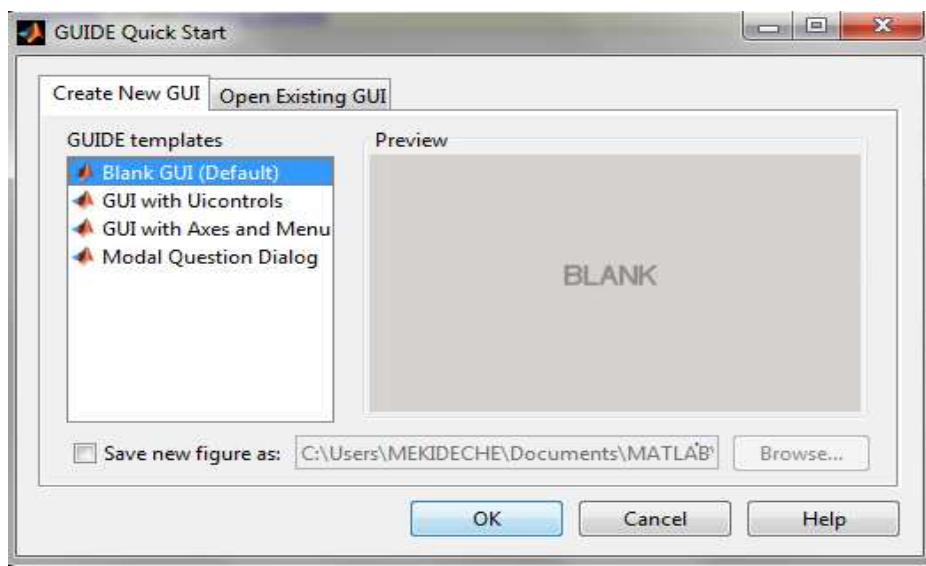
GUIDE Quick Start

Create New GUI | Open Existing GUI

GUIDE templates
Blank GUI (Default)
GUI with Uicontrols
GUI with Axes and Menu
Modal Question Dialog

Preview

BLANK

Save new figure as: C:\Users\MEKIDECHE\Documents\MATLAB\

Browse...

OK

Cancel

Help